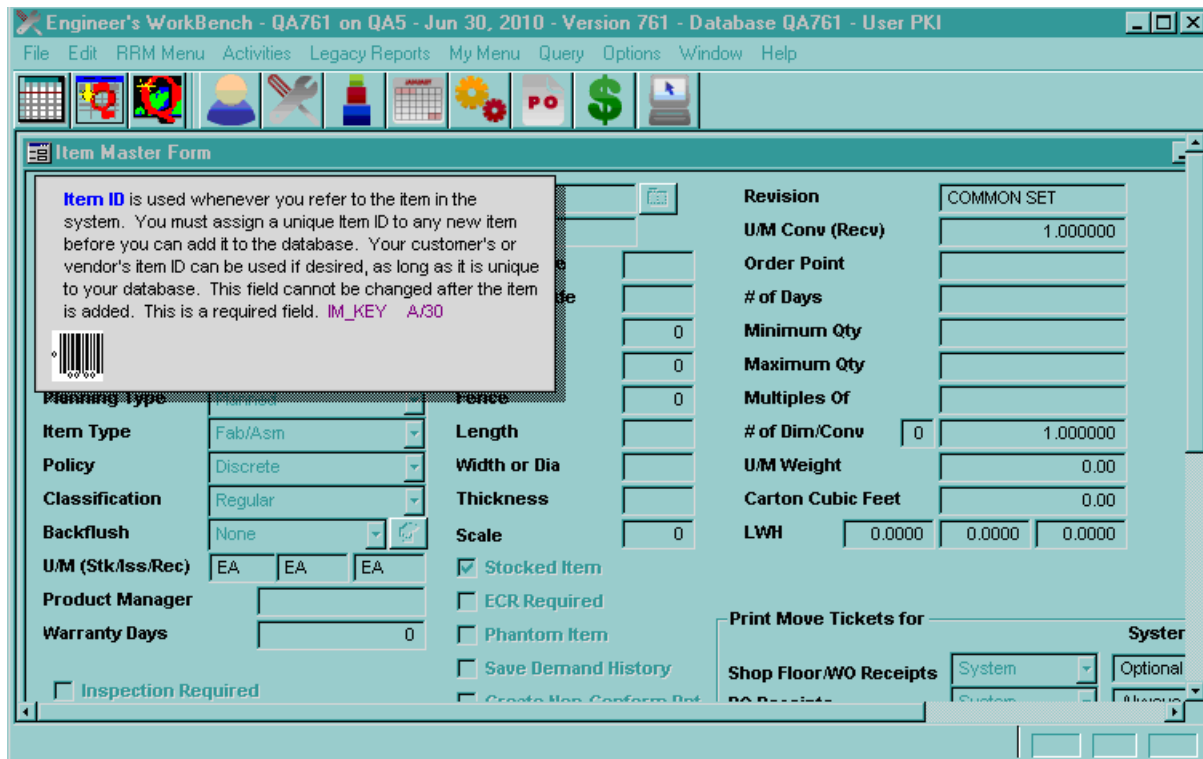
Engineer's WorkBench - QA761 on QA5 - Jun 30, 2010 - Version 761 - Database QA761 - User PKI

File Edit RRM Menu Activities Legacy Reports My Menu Query Options Window Help

PO

Item Master Form

Item ID is used whenever you refer to the item in the system. You must assign a unique Item ID to any new item before you can add it to the database. Your customer's or vendor's item ID can be used if desired, as long as it is unique to your database. This field cannot be changed after the item is added. This is a required field. IM_KEY A/30

Planning Type
Item Type Fab/Asm
Policy Discrete
Classification Regular
Backflush None
U/M (Stk/Iss/Rec) EA EA EA
Product Manager
Warranty Days 0

Inspection Required

0
0
Fence 0
Length
Width or Dia
Thickness
Scale 0

Stocked Item
ECR Required
Phantom Item
Save Demand History
Create Non-Conform Rpt

Revision COMMON SET
U/M Conv (Recv) 1.000000
Order Point
# of Days
Minimum Qty
Maximum Qty
Multiples Of
# of Dim/Conv 0 1.000000
U/M Weight 0.00
Carton Cubic Feet 0.00
LWH 0.0000 0.0000 0.0000

Print Move Tickets for
Syster
Shop Floor/WO Receipts System Optional
PO Receipts System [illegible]